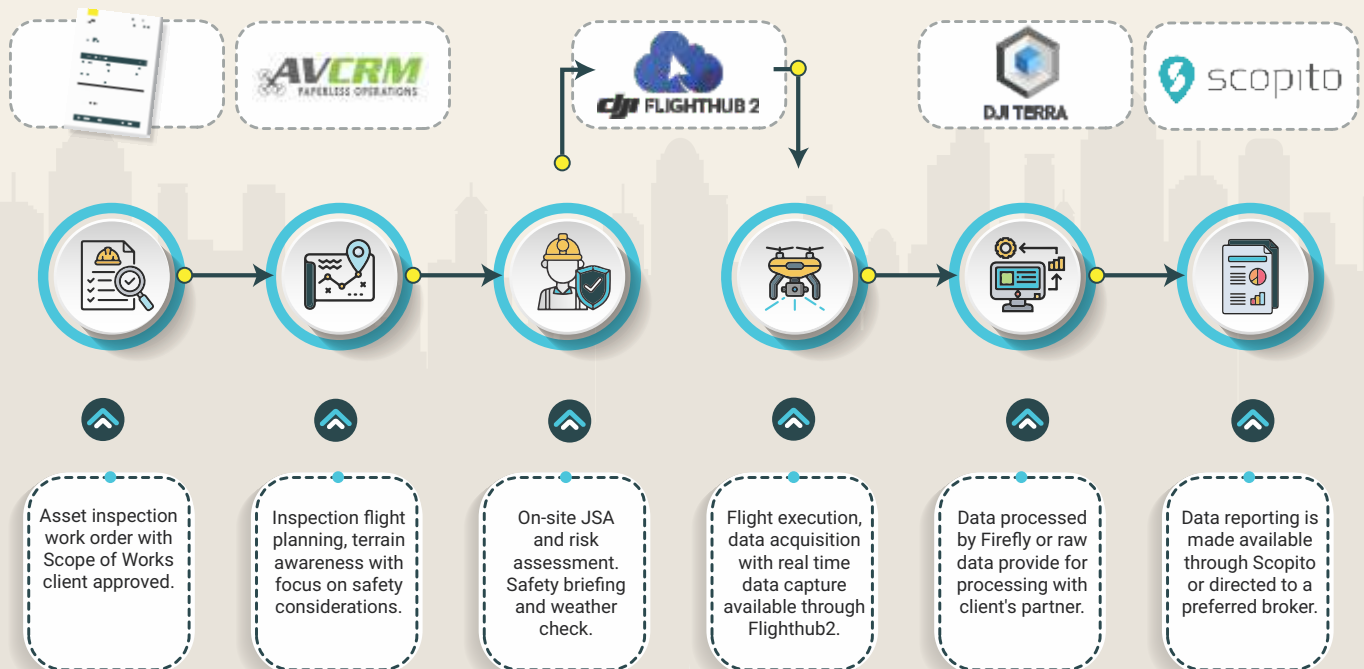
AVCRM
PAPERLESS OPERATIONS

dji FLIGHTHUB 2

DJI TERRA

scopito

Asset inspection work order with Scope of Works client approved.

Inspection flight planning, terrain awareness with focus on safety considerations.

On-site JSA and risk assessment. Safety briefing and weather check.

Flight execution, data acquisition with real time data capture available through Flighthub2.

Data processed by Firefly or raw data provide for processing with client's partner.

Data reporting is made available through Scopito or directed to a preferred broker.